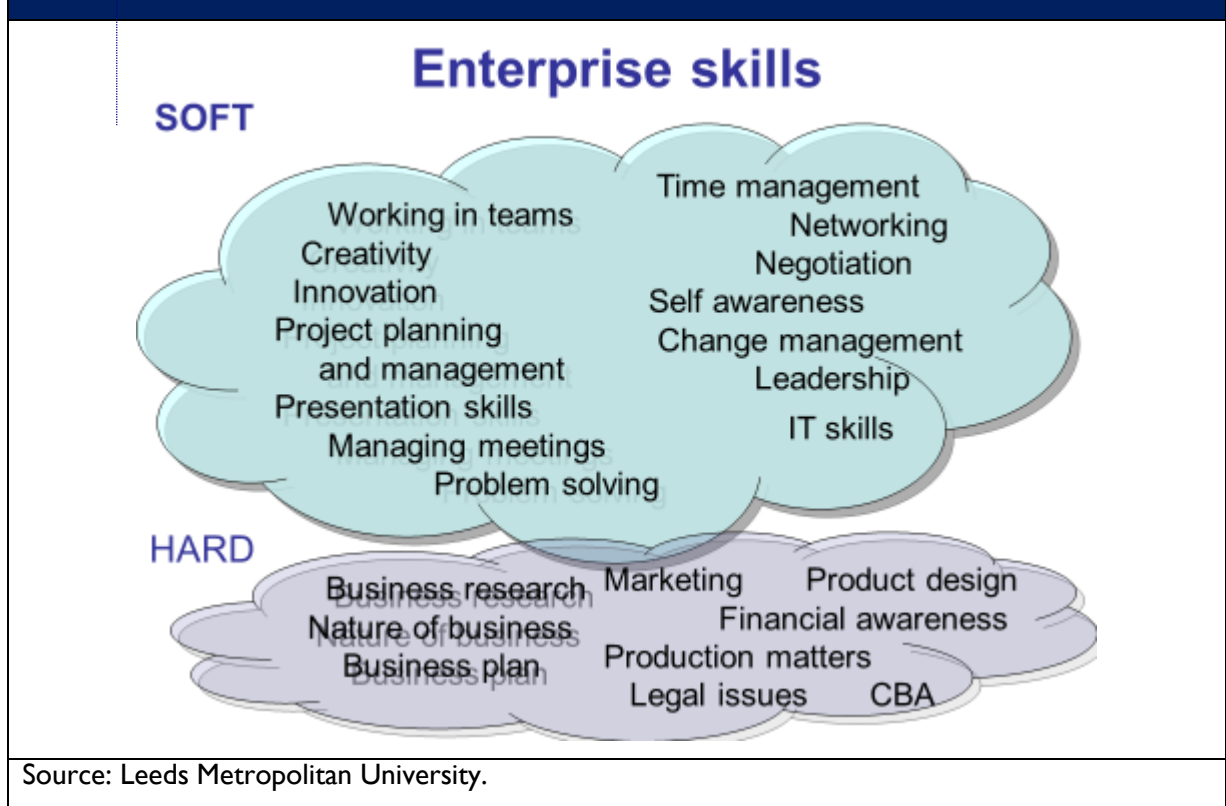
Enterprise skills

SOFT

Working in teams
Creativity
Innovation
Project planning and management
Presentation skills
Managing meetings
Problem solving

Time management
Networking
Negotiation
Self awareness
Change management
Leadership
IT skills

HARD

Business research
Nature of business
Business plan

Marketing
Product design
Financial awareness
Production matters
Legal issues
CBA

Source: Leeds Metropolitan University.